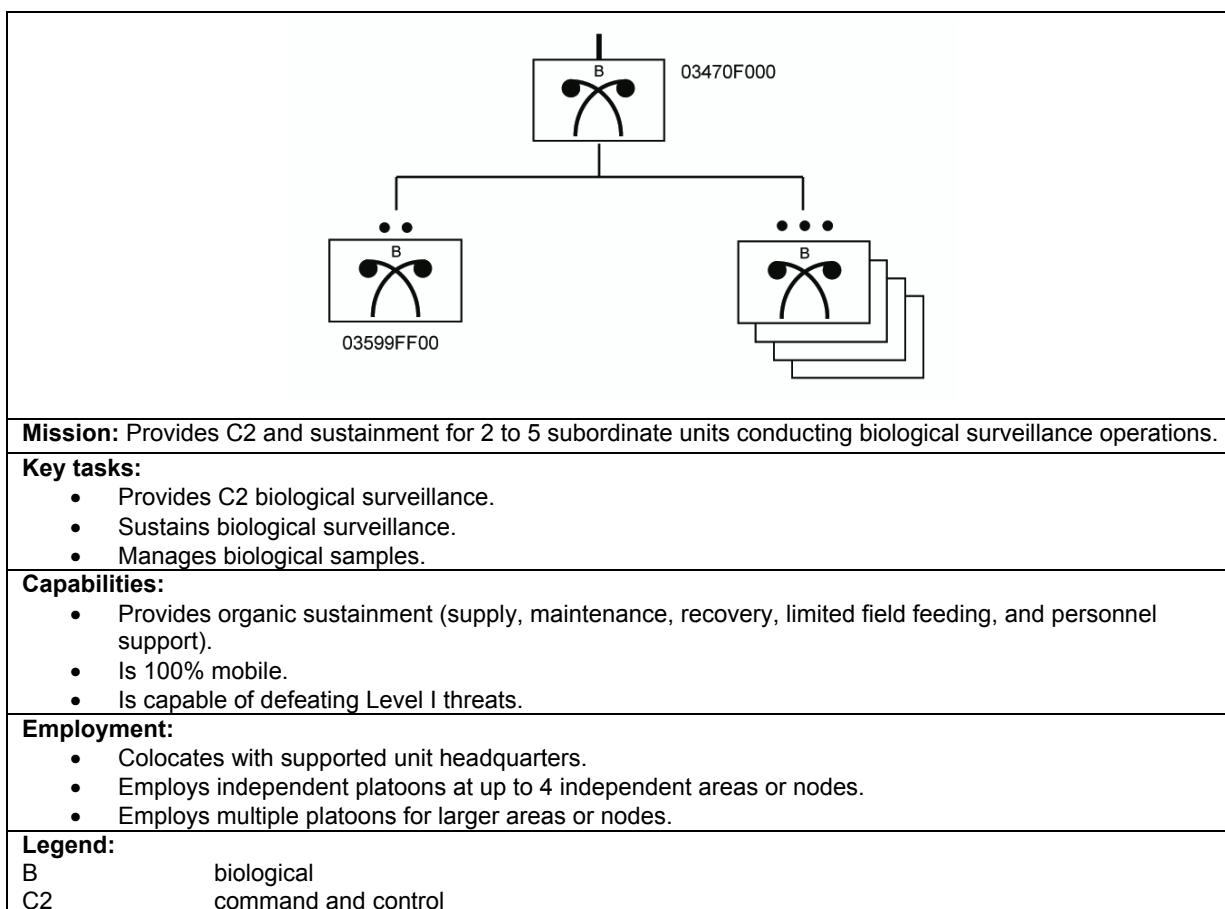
B

03470F000

B

03599FF00

B

**Mission:** Provides C2 and sustainment for 2 to 5 subordinate units conducting biological surveillance operations.

**Key tasks:**
- Provides C2 biological surveillance.
- Sustains biological surveillance.
- Manages biological samples.

**Capabilities:**
- Provides organic sustainment (supply, maintenance, recovery, limited field feeding, and personnel support).
- Is 100% mobile.
- Is capable of defeating Level I threats.

**Employment:**
- Colocates with supported unit headquarters.
- Employs independent platoons at up to 4 independent areas or nodes.
- Employs multiple platoons for larger areas or nodes.

**Legend:**
B biological
C2 command and control